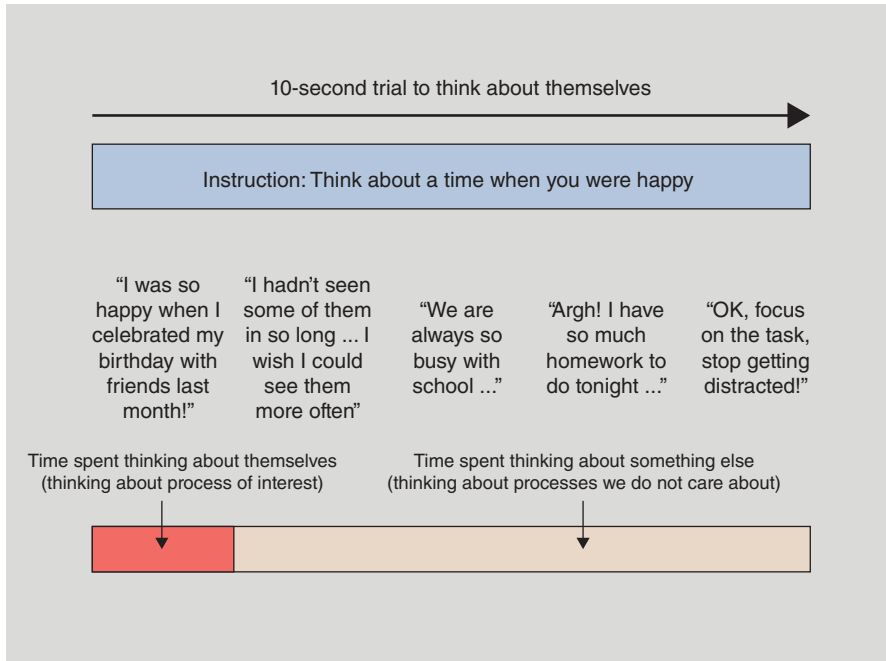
10-second trial to think about themselves

Instruction: Think about a time when you were happy

“I was so happy when I celebrated my birthday with friends last month!”

“I hadn’t seen some of them in so long ... I wish I could see them more often”

“We are always so busy with school ...”

“Argh! I have so much homework to do tonight ...”

“OK, focus on the task, stop getting distracted!”

Time spent thinking about themselves (thinking about process of interest)

Time spent thinking about something else (thinking about processes we do not care about)